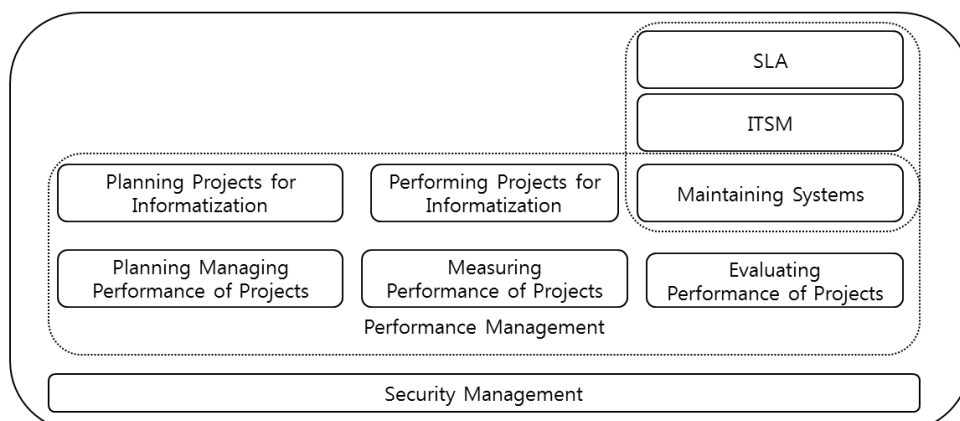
SLA

ITSM

Planning Projects for Informatization

Performing Projects for Informatization

Maintaining Systems

Planning Managing Performance of Projects

Measuring Performance of Projects

Evaluating Performance of Projects

Performance Management

Security Management